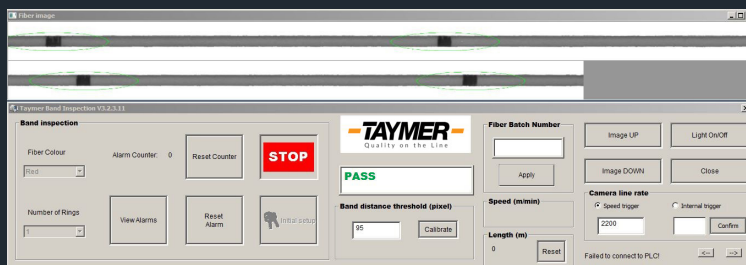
Fiber image

Taymer Band Inspection V3.2.3.11

Band inspection

Fiber Colour

Red

Alarm Counter: 0

Reset Counter

STOP

Number of Rings

1

View Alarms

Reset Alarm

Initial setup

TAYMER

Quality on the Line

PASS

Band distance threshold (pixel)

95

Calibrate

Fiber Batch Number

Apply

Speed (m/min)

Length (m)

0

Reset

Image UP

Light On/Off

Image DOWN

Close

Camera line rate

Speed trigger

Internal trigger

2200

Confirm

Failed to connect to PLC!

<--

-->